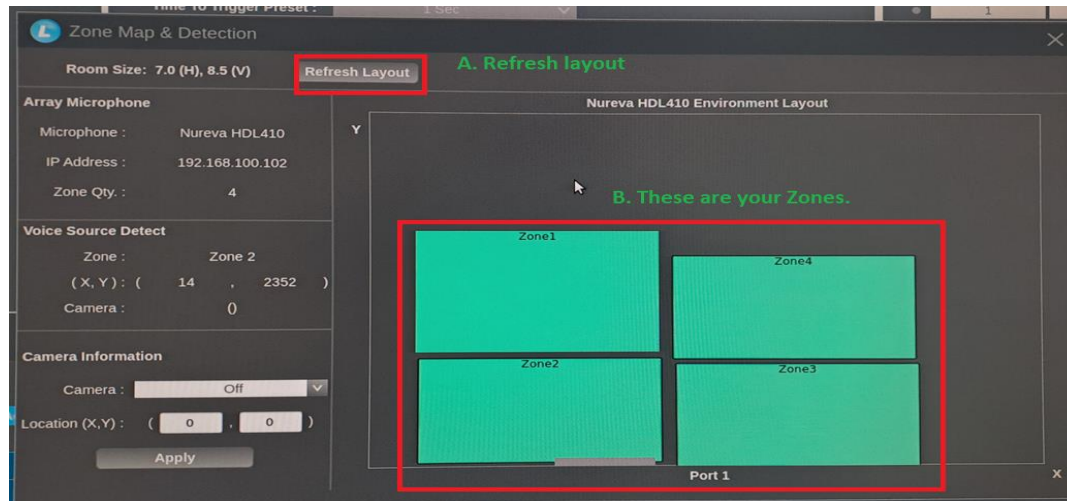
Time To Trigger Preset : 1 Sec 1

Zone Map & Detection

Room Size: 7.0 (H), 8.5 (V)

Refresh Layout

A. Refresh layout

Array Microphone

Microphone : Nureva HDL410

IP Address : 192.168.100.102

Zone Qty. : 4

Voice Source Detect

Zone : Zone 2

( X, Y ) : ( 14 , 2352 )

Camera : ()

Camera Information

Camera : Off

Location (X,Y) : ( 0 , 0 )

Apply

Nureva HDL410 Environment Layout

Y

B. These are your Zones.

Zone1

Zone4

Zone2

Zone3

Port 1

X